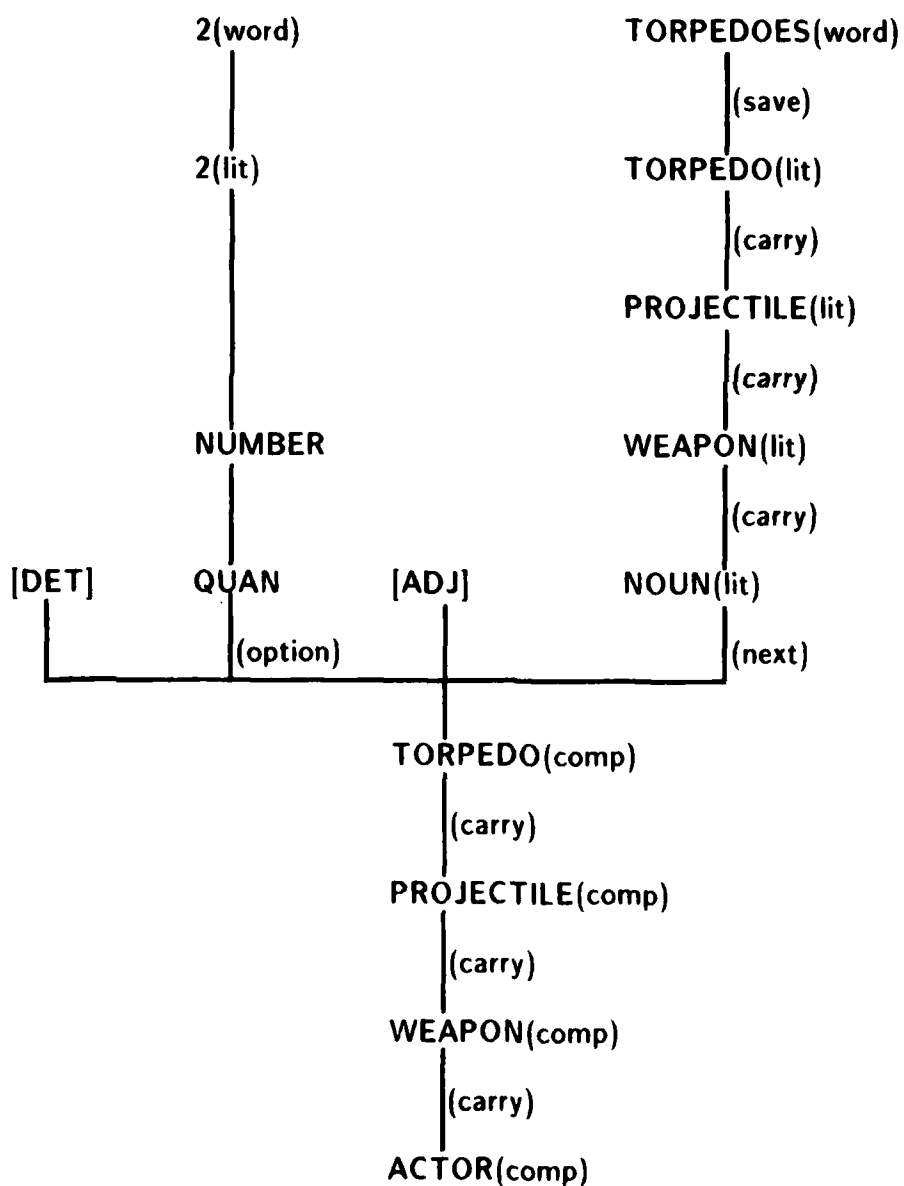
2(word)

TORPEDOES(word)

(save)

2(lit)

TORPEDO(lit)

(carry)

PROJECTILE(lit)

(carry)

NUMBER

WEAPON(lit)

(carry)

[DET]

QUAN

[ADJ]

NOUN(lit)

(option)

(next)

TORPEDO(comp)

(carry)

PROJECTILE(comp)

(carry)

WEAPON(comp)

(carry)

ACTOR(comp)